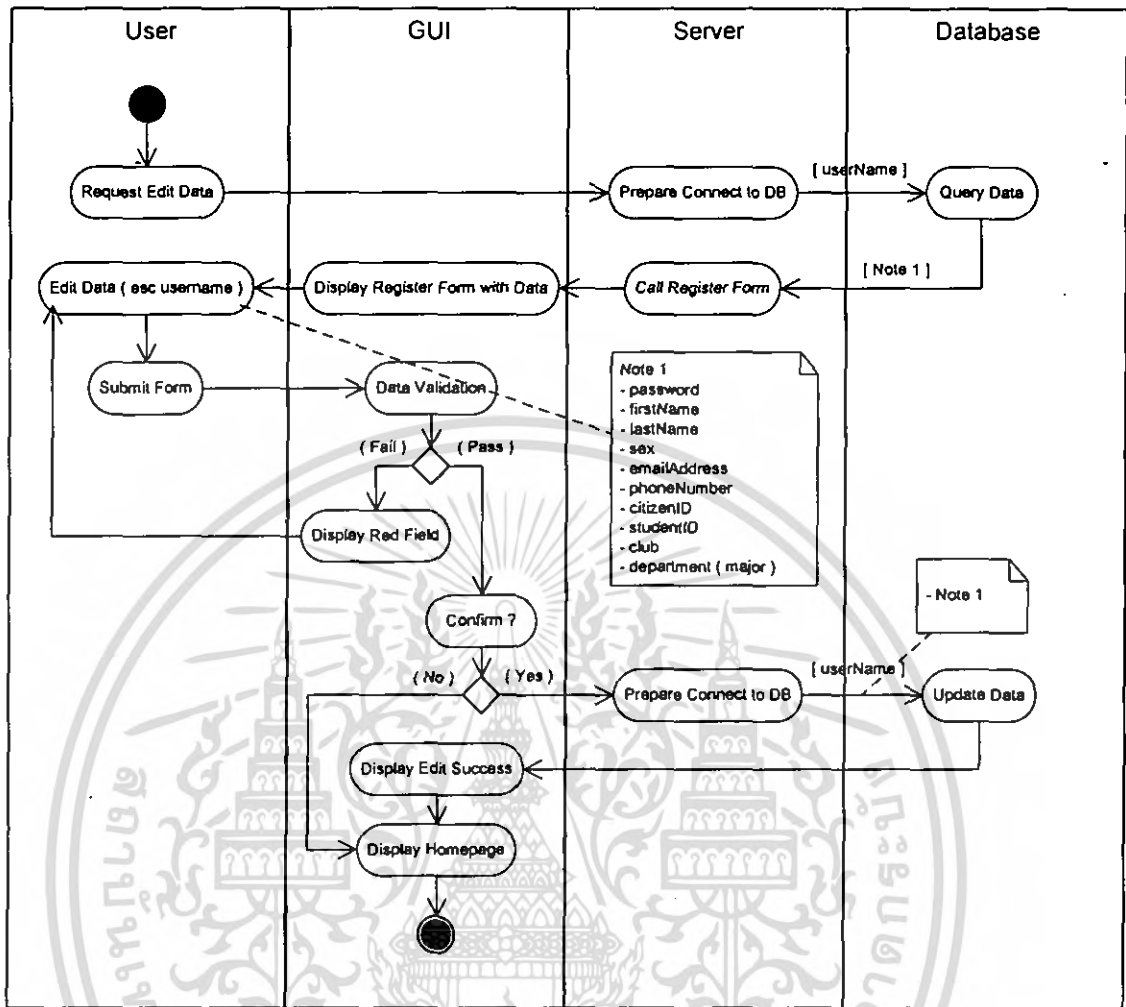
User

GUI

Server

Database

Request Edit Data

Prepare Connect to DB

[ userName ]

Query Data

[ Note 1 ]

Edit Data ( esc username )

Display Register Form with Data

Call Register Form

Submit Form

Data Validation

Note 1
- password
- firstName
- lastName
- sex
- emailAddress
- phoneNumber
- citizenID
- studentID
- club
- department ( major )

( Fail )

( Pass )

Display Red Field

Confirm ?

- Note 1

( No )

( Yes )

Prepare Connect to DB

[ userName ]

Update Data

Display Edit Success

Display Homepage